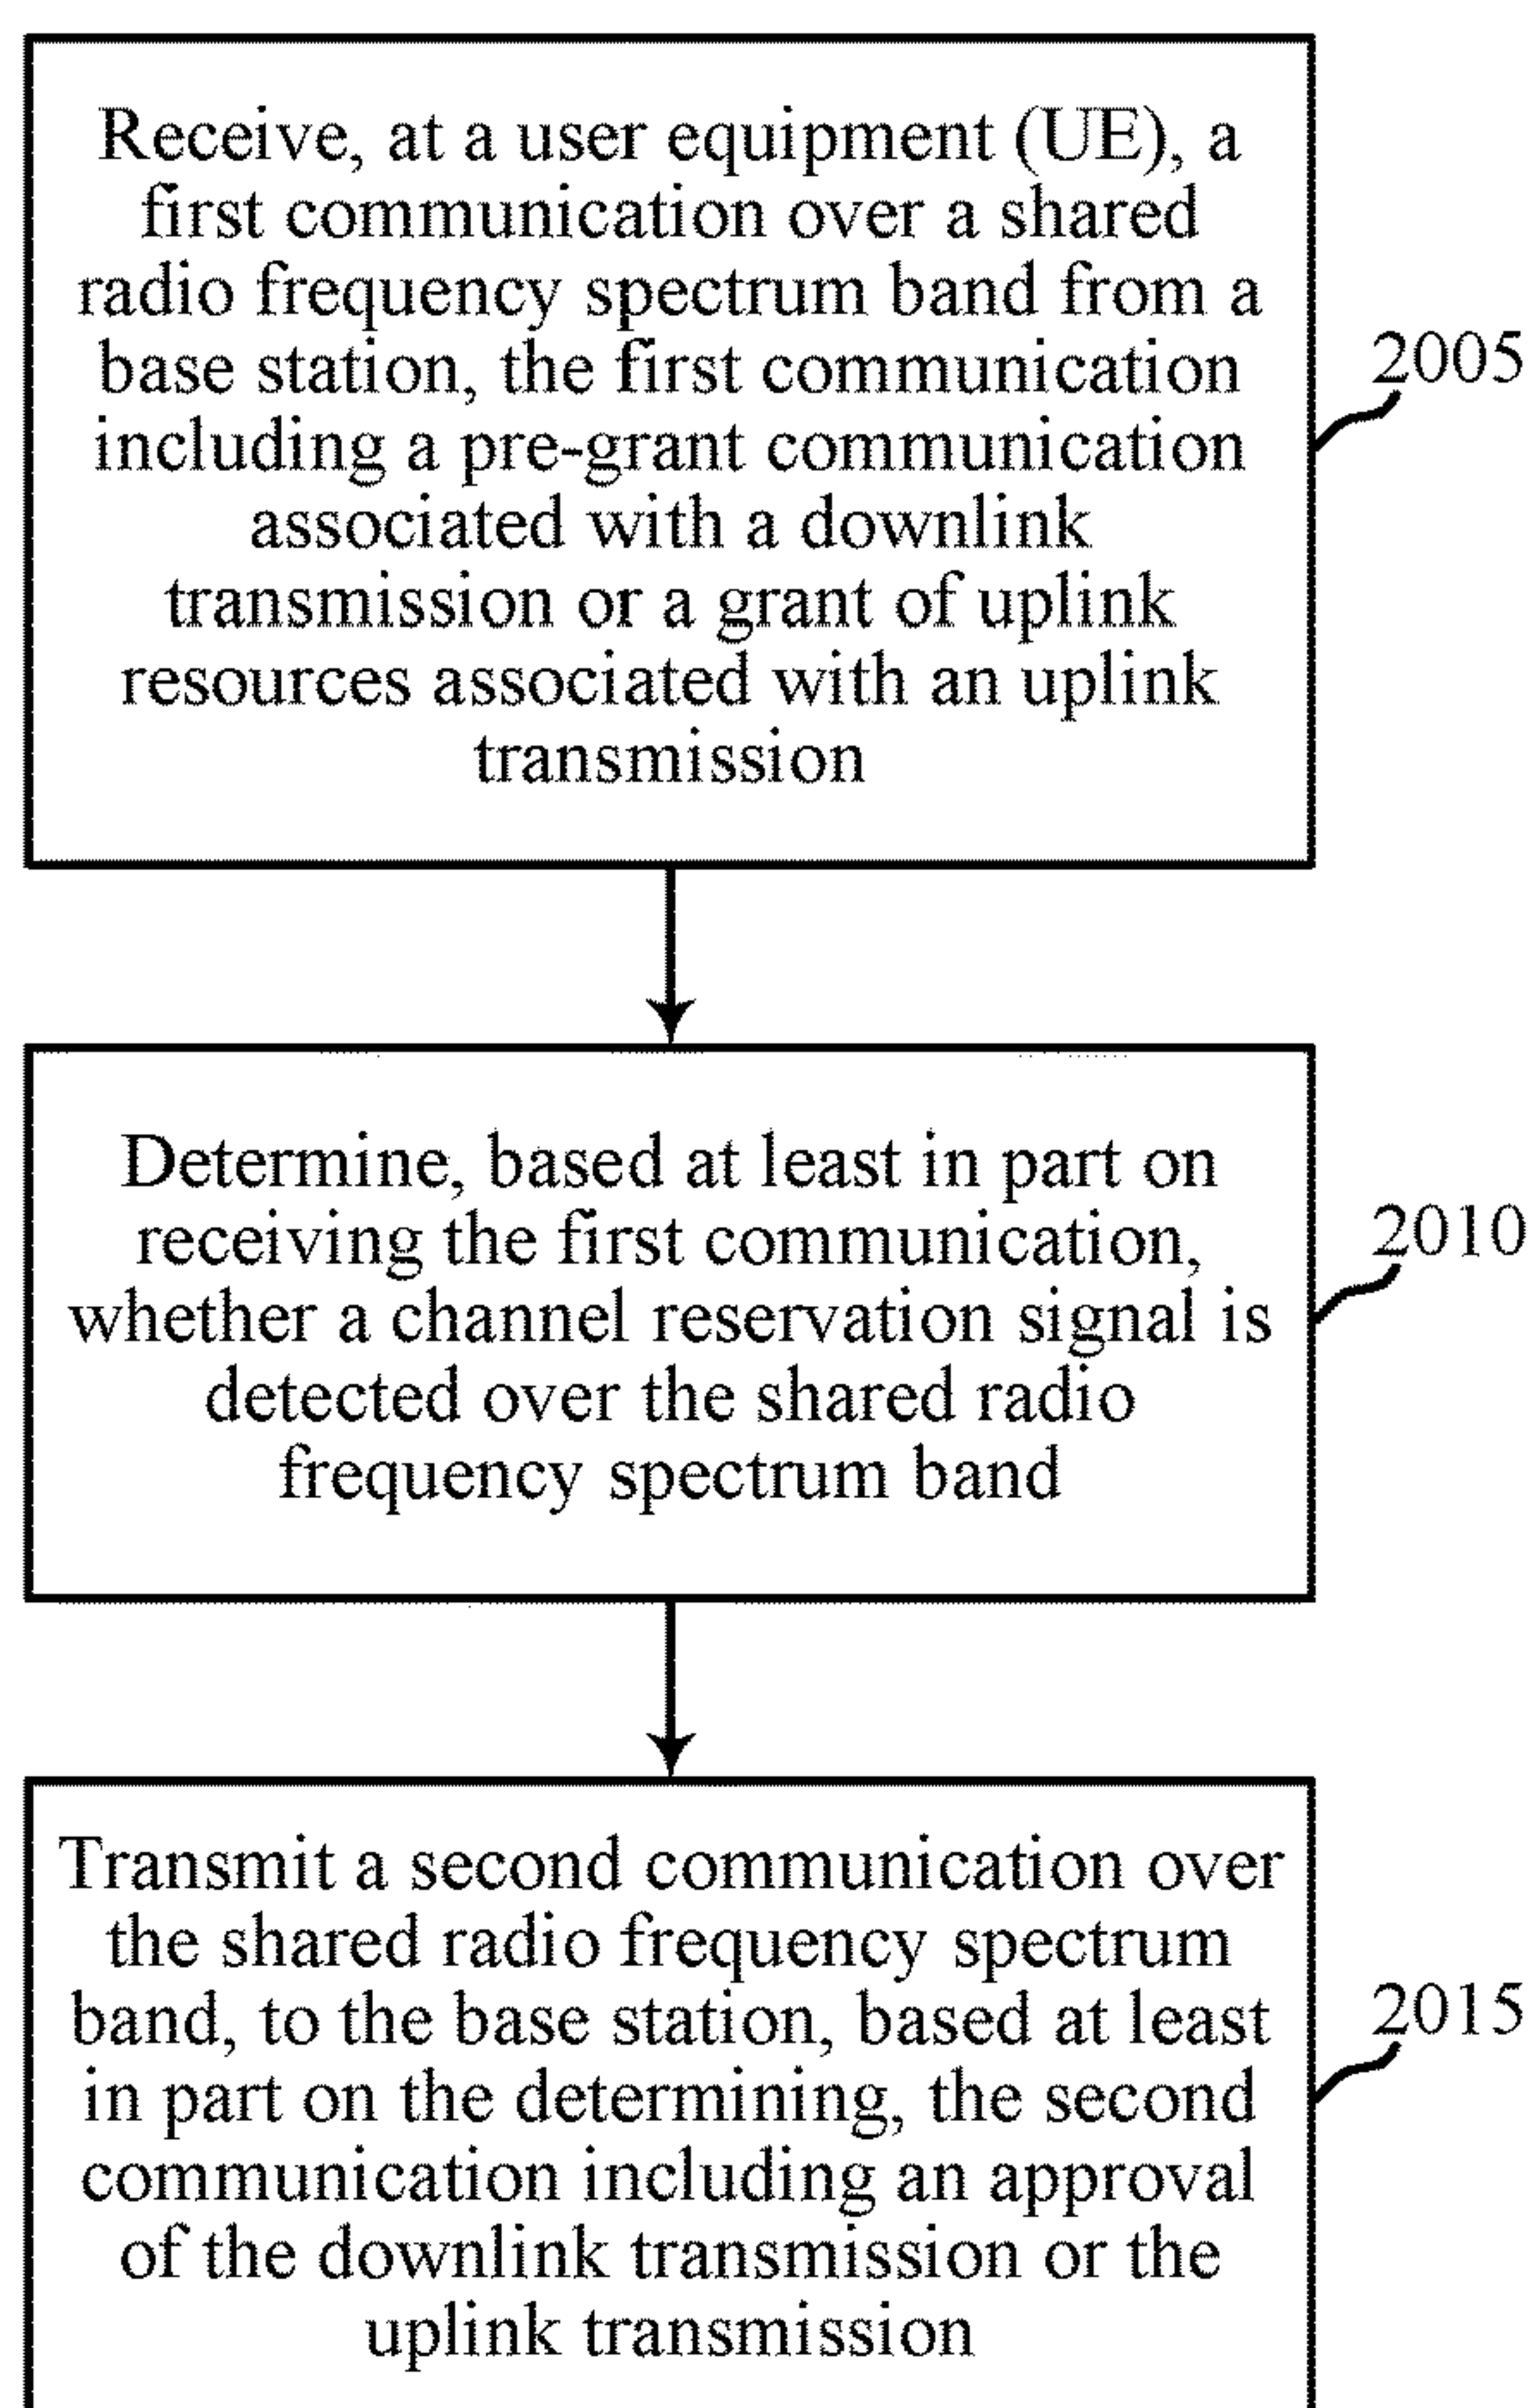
Receive, at a user equipment (UE), a first communication over a shared radio frequency spectrum band from a base station, the first communication including a pre-grant communication associated with a downlink transmission or a grant of uplink resources associated with an uplink transmission

2005

Determine, based at least in part on receiving the first communication, whether a channel reservation signal is detected over the shared radio frequency spectrum band

2010

Transmit a second communication over the shared radio frequency spectrum band, to the base station, based at least in part on the determining, the second communication including an approval of the downlink transmission or the uplink transmission

2015